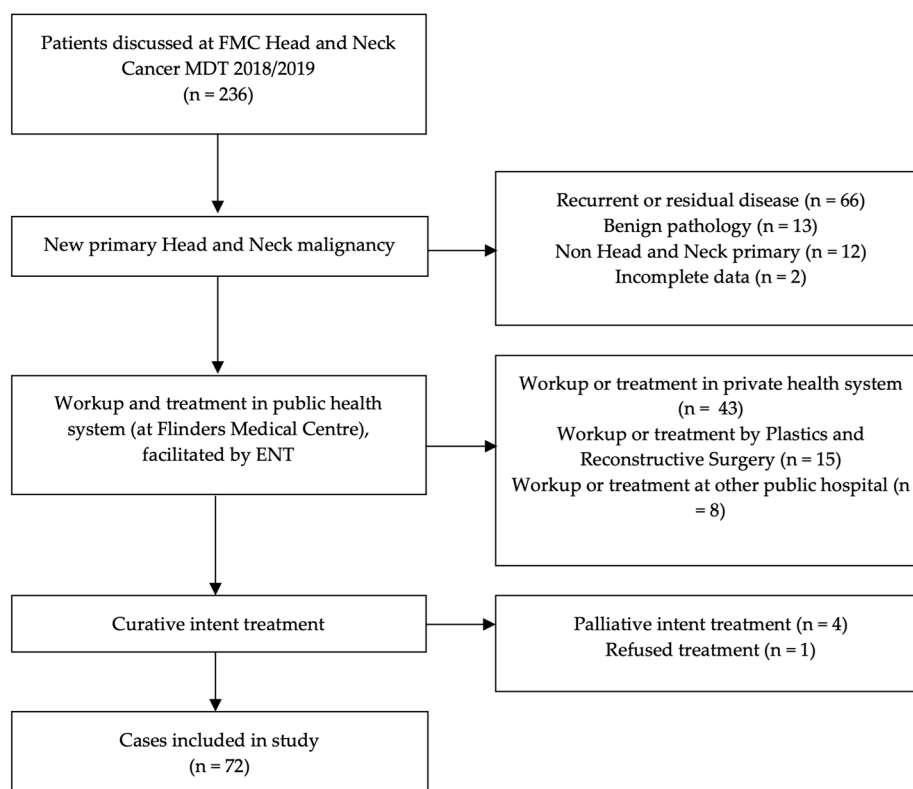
Patients discussed at FMC Head and Neck Cancer MDT 2018/2019
(n = 236)

New primary Head and Neck malignancy

Recurrent or residual disease (n = 66)
Benign pathology (n = 13)
Non Head and Neck primary (n = 12)
Incomplete data (n = 2)

Workup and treatment in public health system (at Flinders Medical Centre), facilitated by ENT

Workup or treatment in private health system (n = 43)
Workup or treatment by Plastics and Reconstructive Surgery (n = 15)
Workup or treatment at other public hospital (n = 8)

Curative intent treatment

Palliative intent treatment (n = 4)
Refused treatment (n = 1)

Cases included in study
(n = 72)